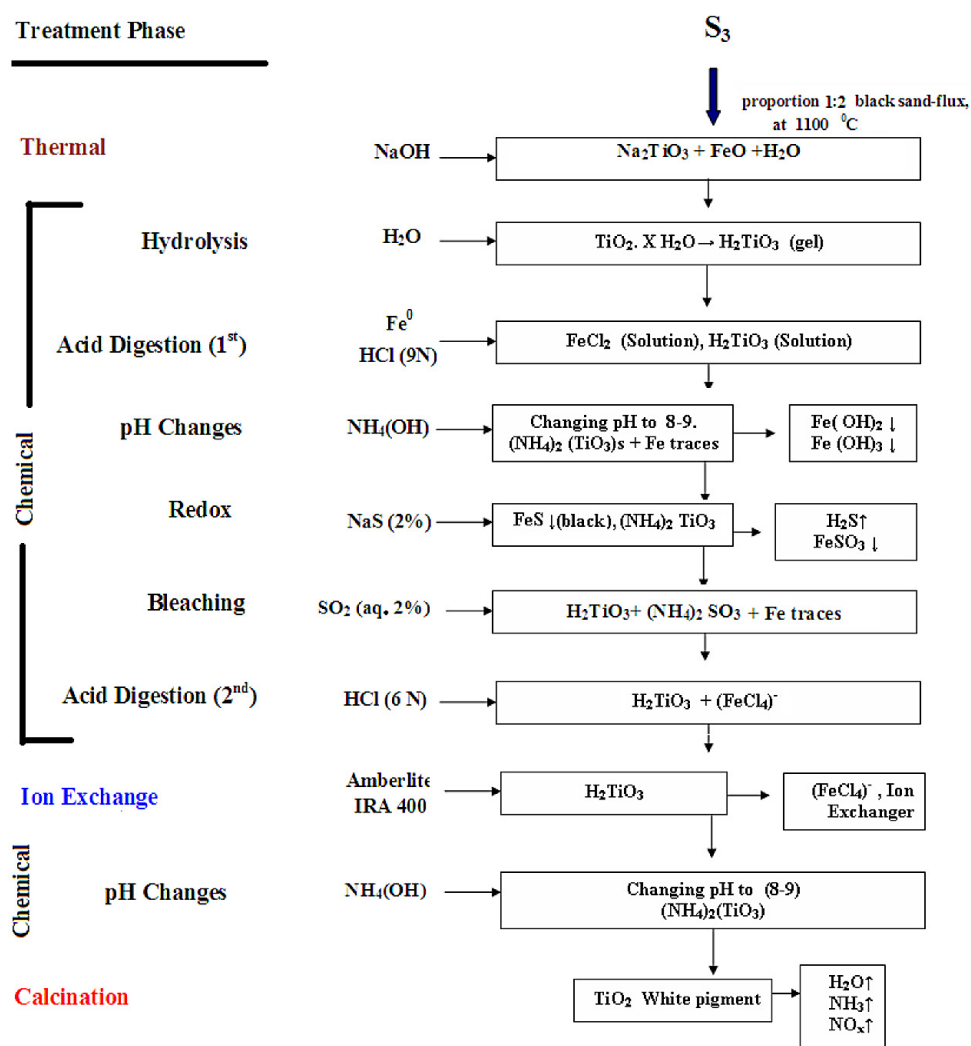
Treatment Phase

$S_3$

proportion 1:2 black sand-flux, at 1100 $^0$C

Thermal

NaOH

$Na_2TiO_3$ + FeO +$H_2O$

Chemical

Hydrolysis

$H_2O$

$TiO_2$. X $H_2O \rightarrow H_2TiO_3$ (gel)

Acid Digestion (1$^{st}$)

Fe$^0$
HCl (9N)

$FeCl_2$ (Solution), $H_2TiO_3$ (Solution)

pH Changes

$NH_4(OH)$

Changing pH to 8-9. $(NH_4)_2$ $(TiO_3)$s + Fe traces

Fe( OH)$_2$ ↓
Fe (OH)$_3$ ↓

Redox

NaS (2%)

FeS ↓(black), $(NH_4)_2$ $TiO_3$

$H_2S$↑
$FeSO_3$ ↓

Bleaching

$SO_2$ (aq. 2%)

$H_2TiO_3$+ $(NH_4)_2$ $SO_3$ + Fe traces

Acid Digestion (2$^{nd}$)

HCl (6 N)

$H_2TiO_3$ + $(FeCl_4)^-$

Ion Exchange

Amberlite IRA 400

$H_2TiO_3$

$(FeCl_4)^-$ , Ion Exchanger

Chemical

pH Changes

$NH_4(OH)$

Changing pH to (8-9)
$(NH_4)_2(TiO_3)$

Calcination

$TiO_2$ White pigment

$H_2O$↑
$NH_3$↑
$NO_x$↑